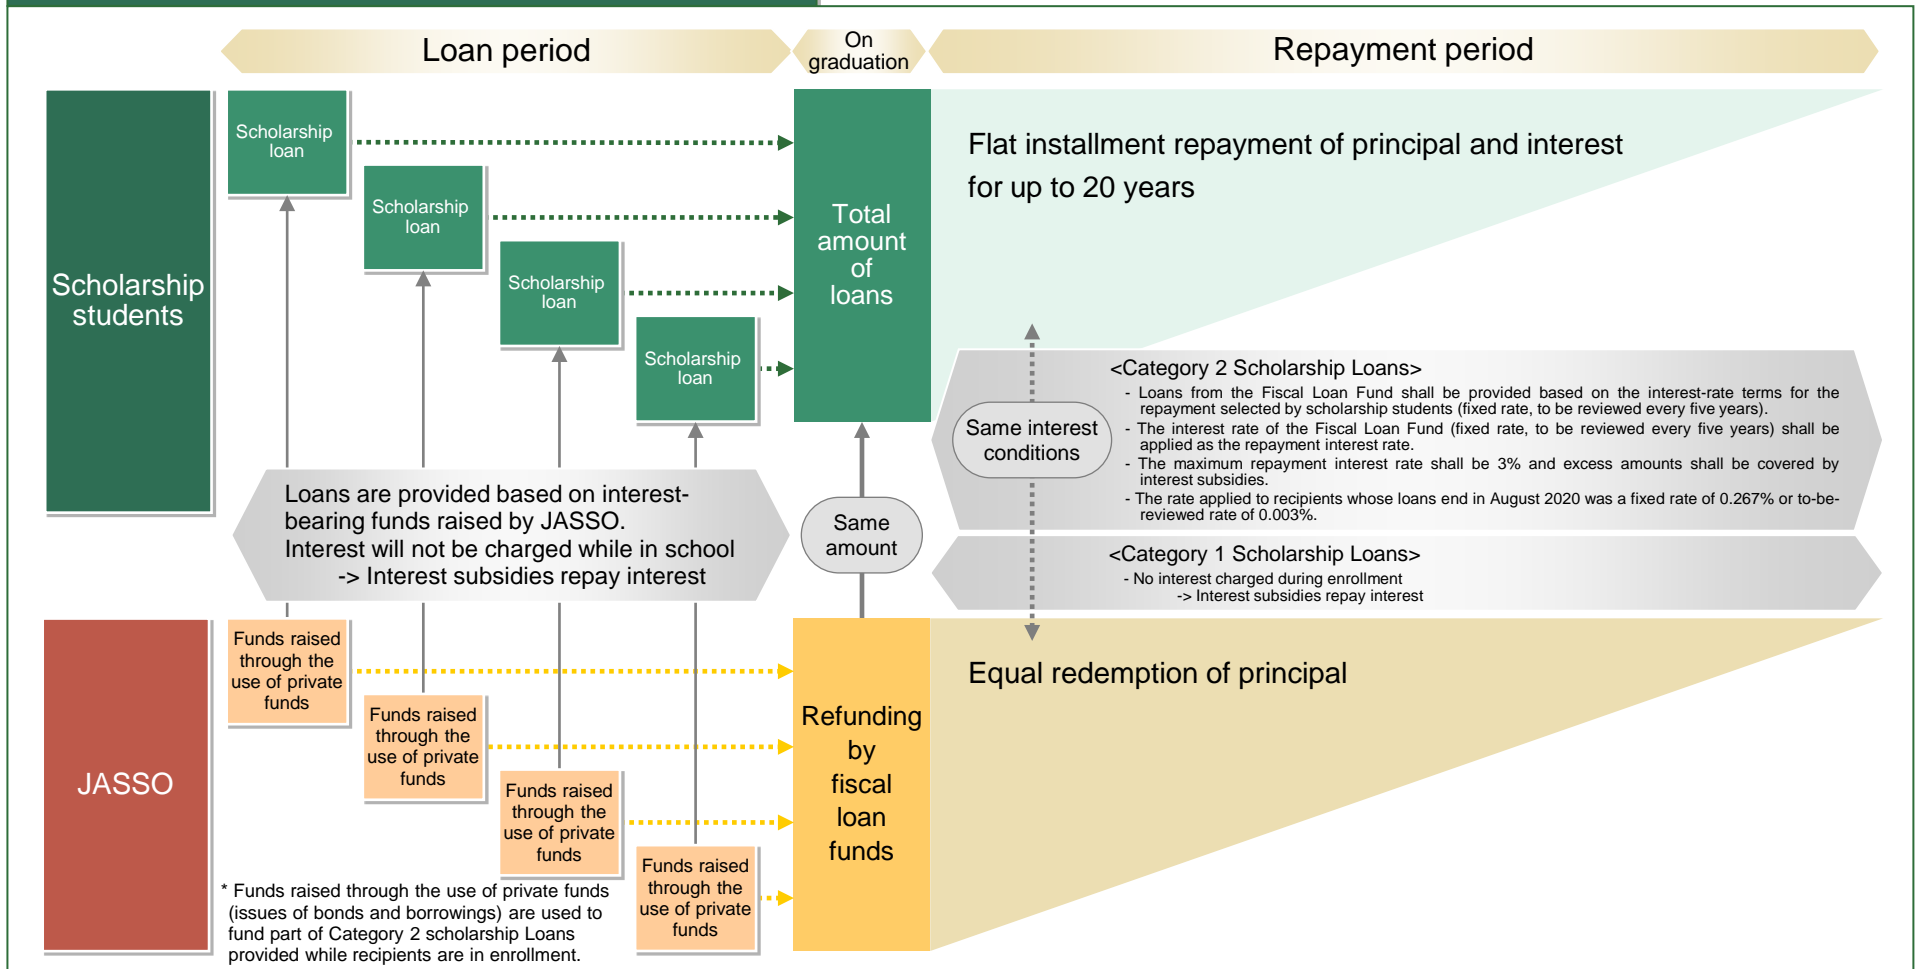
Loan period

On graduation

Repayment period

Scholarship students

Scholarship loan

Scholarship loan

Scholarship loan

Scholarship loan

Total amount of loans

Flat installment repayment of principal and interest for up to 20 years

<Category 2 Scholarship Loans>
- Loans from the Fiscal Loan Fund shall be provided based on the interest-rate terms for the repayment selected by scholarship students (fixed rate, to be reviewed every five years).
- The interest rate of the Fiscal Loan Fund (fixed rate, to be reviewed every five years) shall be applied as the repayment interest rate.
- The maximum repayment interest rate shall be 3% and excess amounts shall be covered by interest subsidies.
- The rate applied to recipients whose loans end in August 2020 was a fixed rate of 0.267% or to-be-reviewed rate of 0.003%.

Same interest conditions

Loans are provided based on interest-bearing funds raised by JASSO.
Interest will not be charged while in school
-> Interest subsidies repay interest

Same amount

<Category 1 Scholarship Loans>
- No interest charged during enrollment
-> Interest subsidies repay interest

JASSO

Funds raised through the use of private funds

Funds raised through the use of private funds

Funds raised through the use of private funds

Funds raised through the use of private funds

Refunding by fiscal loan funds

Equal redemption of principal

* Funds raised through the use of private funds (issues of bonds and borrowings) are used to fund part of Category 2 scholarship Loans provided while recipients are in enrollment.